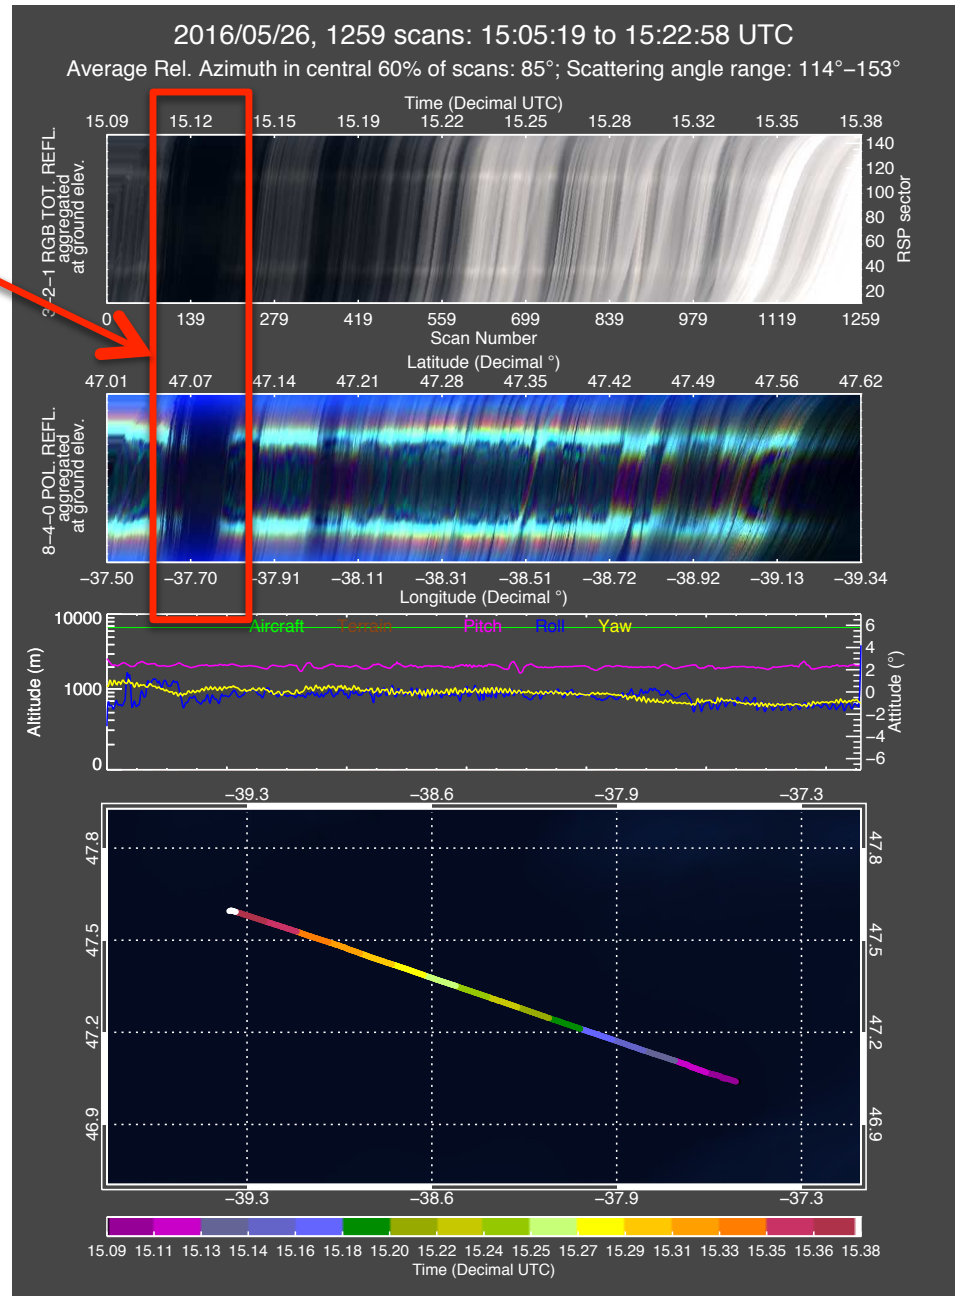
2016/05/26, 1259 scans: 15:05:19 to 15:22:58 UTC
Average Rel. Azimuth in central 60% of scans: 85°; Scattering angle range: 114°–153°

Time (Decimal UTC)
15.09 15.12 15.15 15.19 15.22 15.25 15.28 15.32 15.35 15.38

3–2–1 RGB TOT. REFL. aggregated at ground elev.

140 120 100 80 60 40 20
RSP sector

0 139 279 419 559 699 839 979 1119 1259
Scan Number

Latitude (Decimal °)
47.01 47.07 47.14 47.21 47.28 47.35 47.42 47.49 47.56 47.62

8–4–0 POL. REFL. aggregated at ground elev.

–37.50 –37.70 –37.91 –38.11 –38.31 –38.51 –38.72 –38.92 –39.13 –39.34
Longitude (Decimal °)

Aircraft Terrain Pitch Roll Yaw

10000 1000 0
Altitude (m)

6 4 2 0 –2 –4 –6
Attitude (°)

–39.3 –38.6 –37.9 –37.3

47.8 47.5 47.2 46.9

47.8 47.5 47.2 46.9

–39.3 –38.6 –37.9 –37.3

15.09 15.11 15.13 15.14 15.16 15.18 15.20 15.22 15.24 15.25 15.27 15.29 15.31 15.33 15.35 15.36 15.38
Time (Decimal UTC)